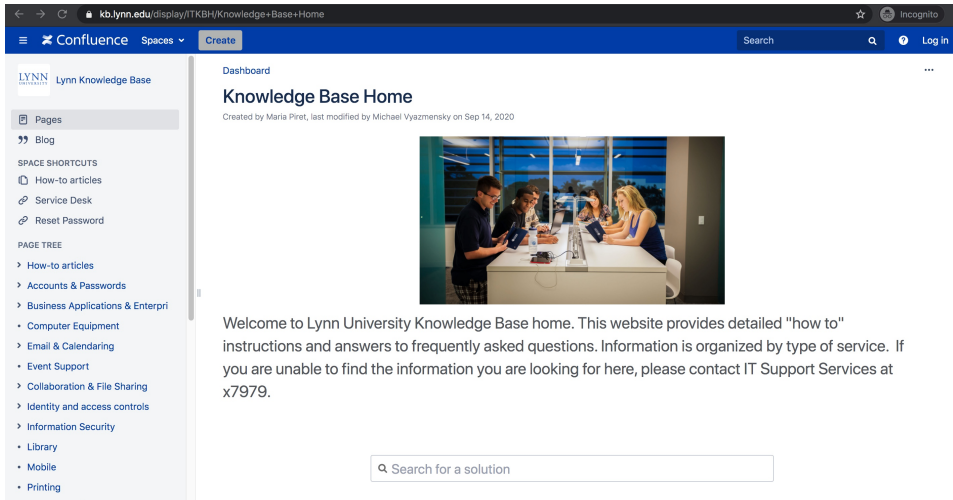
kb.lynn.edu/display/ITKBH/Knowledge+Base+Home

Incognito

Confluence Spaces Create

Search

Log in

LYNN UNIVERSITY Lynn Knowledge Base

Pages

Blog

SPACE SHORTCUTS

How-to articles

Service Desk

Reset Password

PAGE TREE

How-to articles

Accounts & Passwords

Business Applications & Enterpri

Computer Equipment

Email & Calendaring

Event Support

Collaboration & File Sharing

Identity and access controls

Information Security

Library

Mobile

Printing

Dashboard

Knowledge Base Home

Created by Maria Piret, last modified by Michael Vyazmensky on Sep 14, 2020

Welcome to Lynn University Knowledge Base home. This website provides detailed "how to" instructions and answers to frequently asked questions. Information is organized by type of service. If you are unable to find the information you are looking for here, please contact IT Support Services at x7979.

Search for a solution